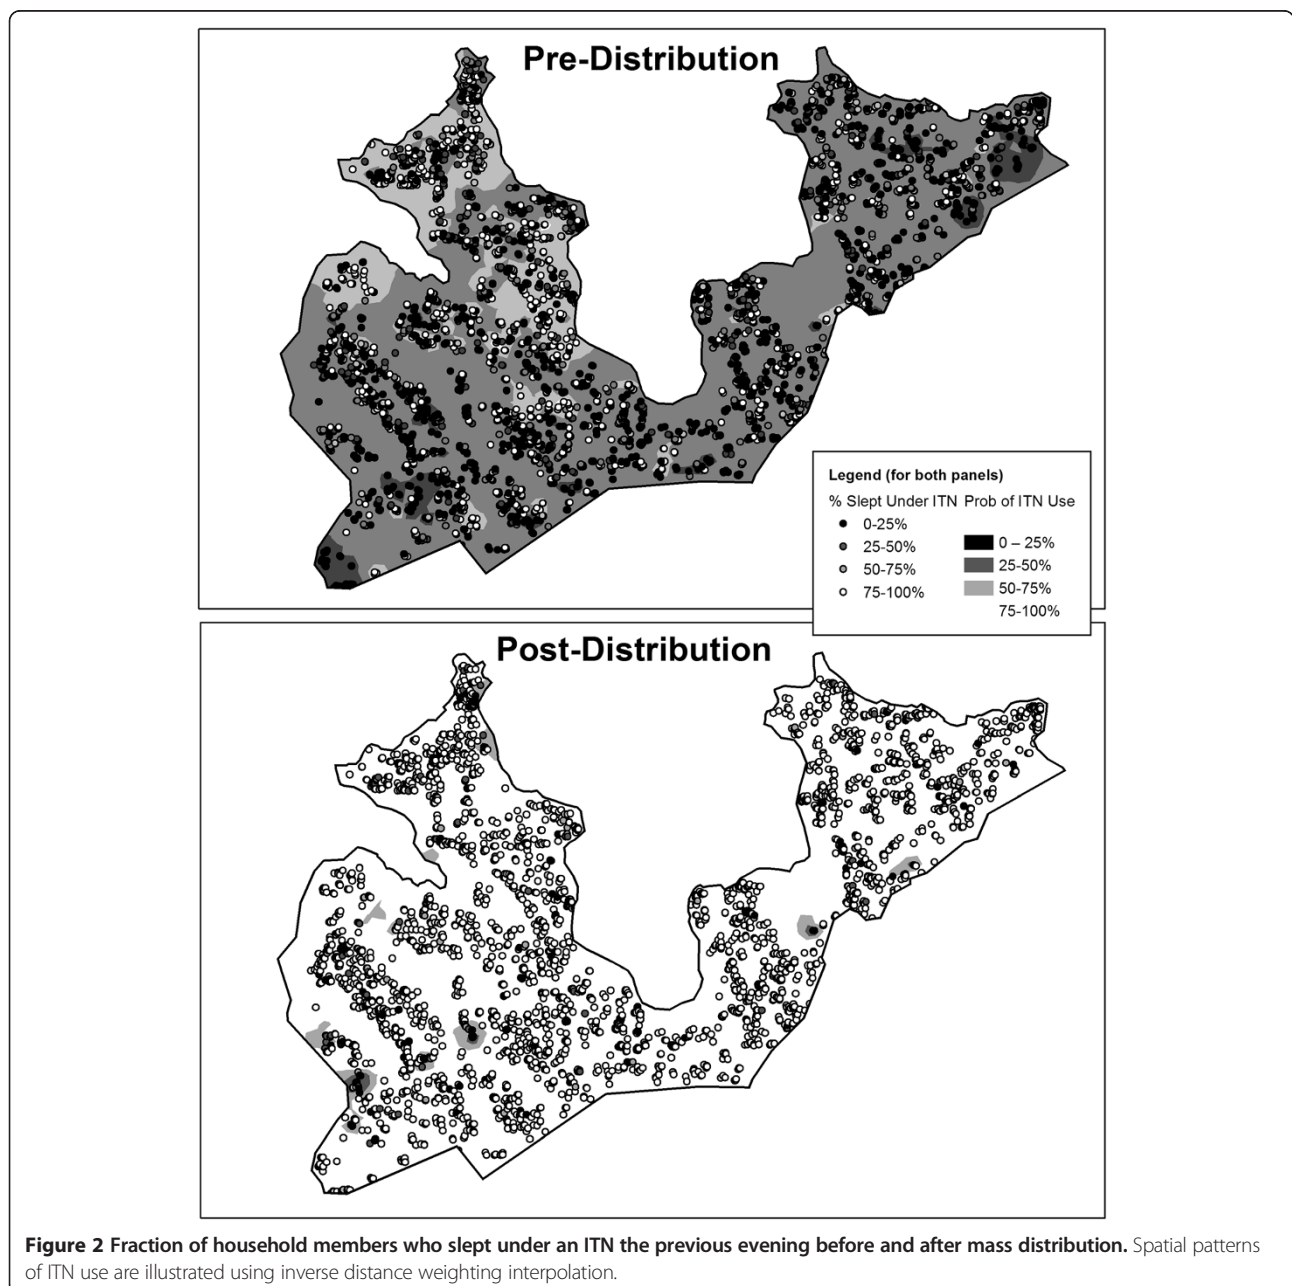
Pre-Distribution

Legend (for both panels)

| % Slept Under ITN | Prob of ITN Use |
|---|---|
| 0-25% | 0 – 25% |
| 25-50% | 25-50% |
| 50-75% | 50-75% |
| 75-100% | 75-100% |

Post-Distribution

**Figure 2 Fraction of household members who slept under an ITN the previous evening before and after mass distribution.** Spatial patterns of ITN use are illustrated using inverse distance weighting interpolation.